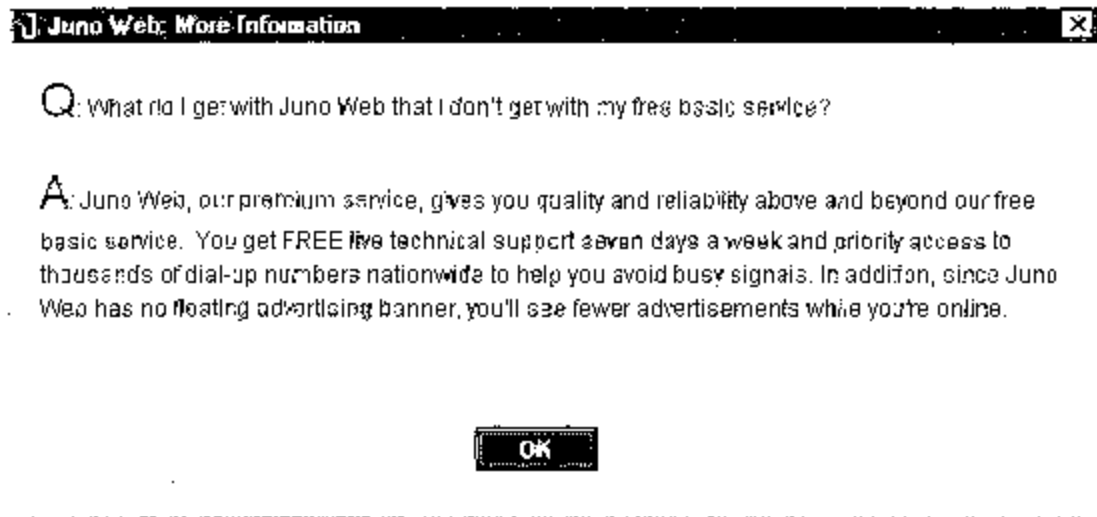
Juno Web: More Information

Q: What do I get with Juno Web that I don't get with my free basic service?

A: Juno Web, our premium service, gives you quality and reliability above and beyond our free basic service. You get FREE live technical support seven days a week and priority access to thousands of dial-up numbers nationwide to help you avoid busy signals. In addition, since Juno Web has no floating advertising banner, you'll see fewer advertisements while you're online.

OK